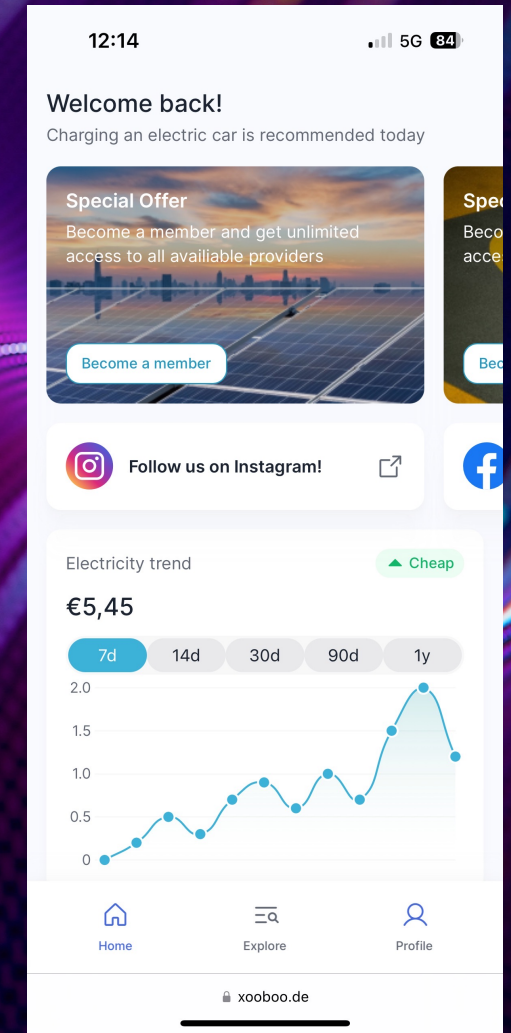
12:14
5G 84

Welcome back!
Charging an electric car is recommended today

Special Offer
Become a member and get unlimited access to all availiable providers
Become a member

Spe
Beco
acce
Bec

Follow us on Instagram!

Electricity trend
Cheap
€5,45

7d
14d
30d
90d
1y

2.0
1.5
1.0
0.5
0

Home
Explore
Profile

xooboo.de